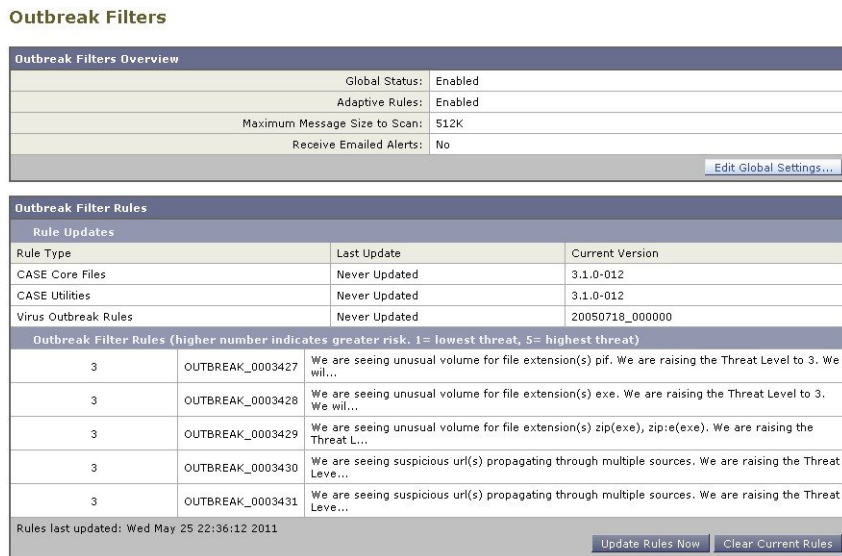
Outbreak Filters

Outbreak Filters Overview

| | |
|---|---|
| Global Status: | Enabled |
| Adaptive Rules: | Enabled |
| Maximum Message Size to Scan: | 512K |
| Receive Emailed Alerts: | No |

Edit Global Settings...

Outbreak Filter Rules

Rule Updates

| Rule Type | Last Update | Current Version |
|---|---|---|
| CASE Core Files | Never Updated | 3.1.0-012 |
| CASE Utilities | Never Updated | 3.1.0-012 |
| Virus Outbreak Rules | Never Updated | 20050718_000000 |

Outbreak Filter Rules (higher number indicates greater risk. 1= lowest threat, 5= highest threat)

| | | |
|---|---|---|
| 3 | OUTBREAK_0003427 | We are seeing unusual volume for file extension(s) pif. We are raising the Threat Level to 3. We wil... |
| 3 | OUTBREAK_0003428 | We are seeing unusual volume for file extension(s) exe. We are raising the Threat Level to 3. We wil... |
| 3 | OUTBREAK_0003429 | We are seeing unusual volume for file extension(s) zip(exe), zip:e(exe). We are raising the Threat L... |
| 3 | OUTBREAK_0003430 | We are seeing suspicious url(s) propagating through multiple sources. We are raising the Threat Leve... |
| 3 | OUTBREAK_0003431 | We are seeing suspicious url(s) propagating through multiple sources. We are raising the Threat Leve... |

Rules last updated: Wed May 25 22:36:12 2011

Update Rules Now | Clear Current Rules